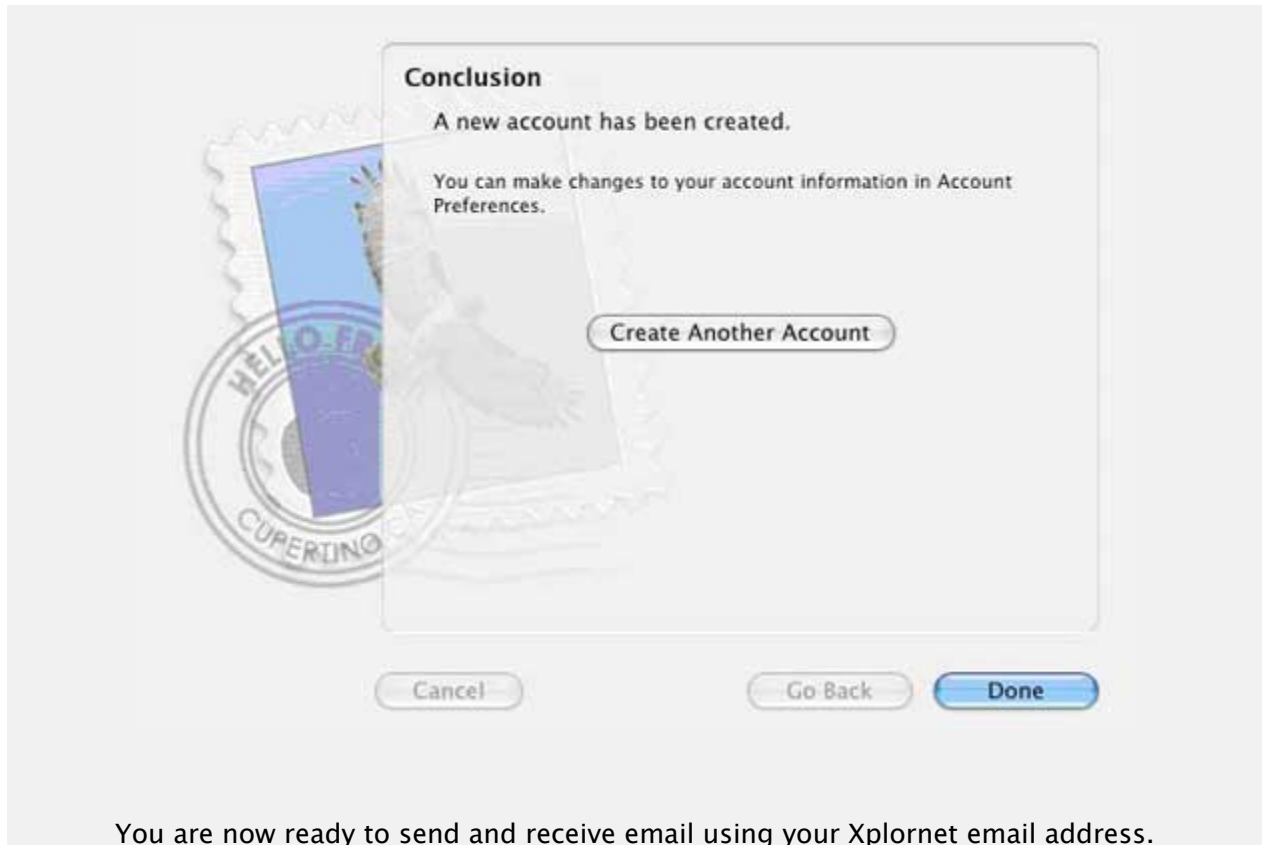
Conclusion

A new account has been created.

You can make changes to your account information in Account Preferences.

HELLO FR

CUPERTINO

Create Another Account

Cancel

Go Back

Done

You are now ready to send and receive email using your Xplornet email address.